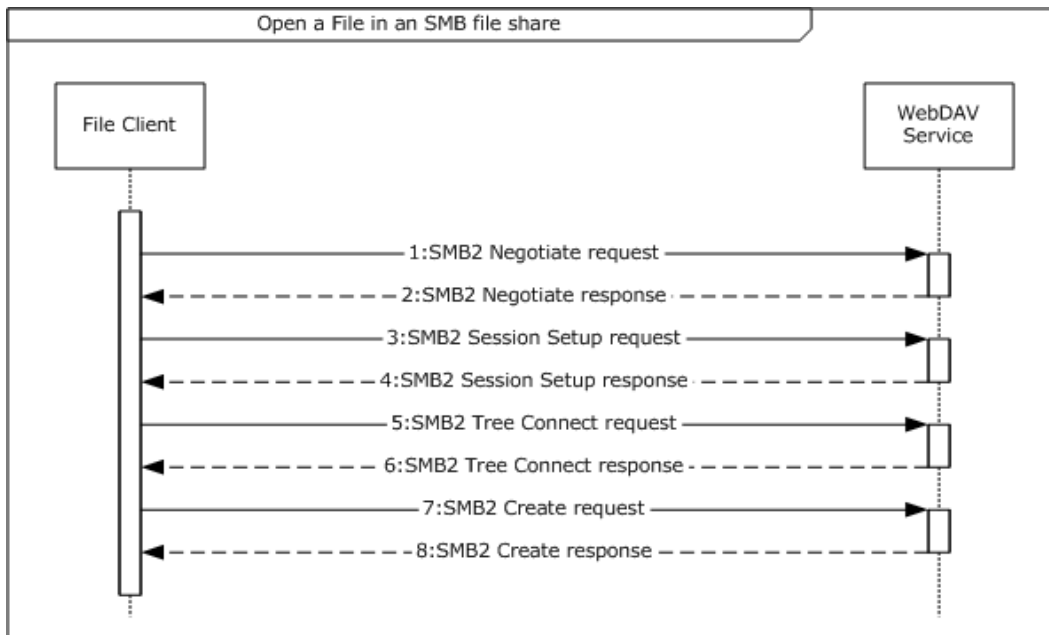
Open a File in an SMB file share

File Client

WebDAV Service

1:SMB2 Negotiate request

2:SMB2 Negotiate response

3:SMB2 Session Setup request

4:SMB2 Session Setup response

5:SMB2 Tree Connect request

6:SMB2 Tree Connect response

7:SMB2 Create request

8:SMB2 Create response